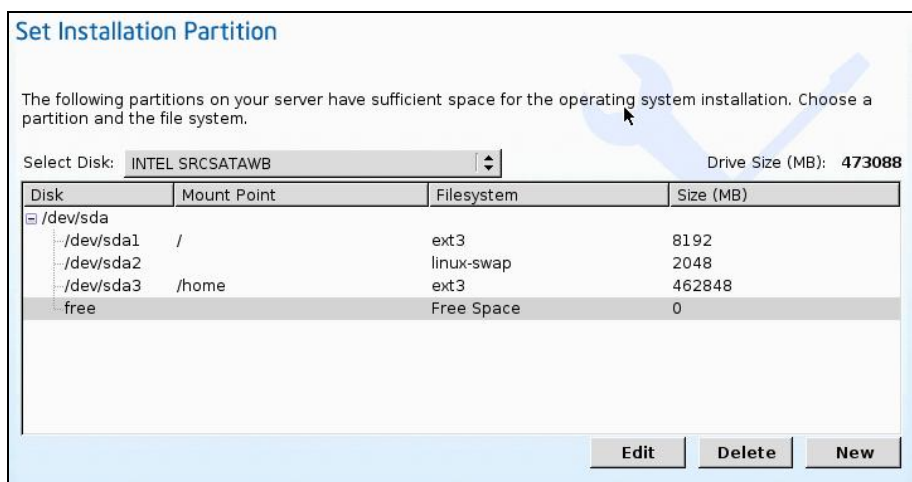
Set Installation Partition

The following partitions on your server have sufficient space for the operating system installation. Choose a partition and the file system.

Select Disk: INTEL SRCSATAWB

Drive Size (MB): 473088

| Disk | Mount Point | Filesystem | Size (MB) |
|---|---|---|---|
| /dev/sda | | | |
| /dev/sda1 | / | ext3 | 8192 |
| /dev/sda2 | | linux-swap | 2048 |
| /dev/sda3 | /home | ext3 | 462848 |
| free | | Free Space | 0 |

Edit Delete New